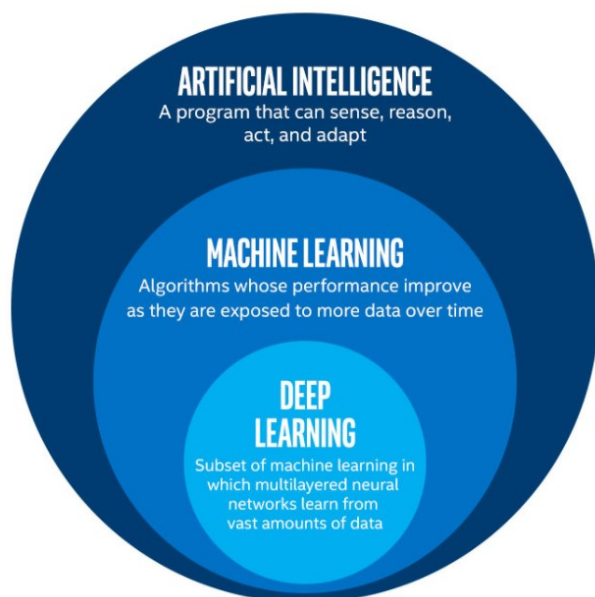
ARTIFICIAL INTELLIGENCE
A program that can sense, reason, act, and adapt

MACHINE LEARNING
Algorithms whose performance improve as they are exposed to more data over time

DEEP LEARNING
Subset of machine learning in which multilayered neural networks learn from vast amounts of data